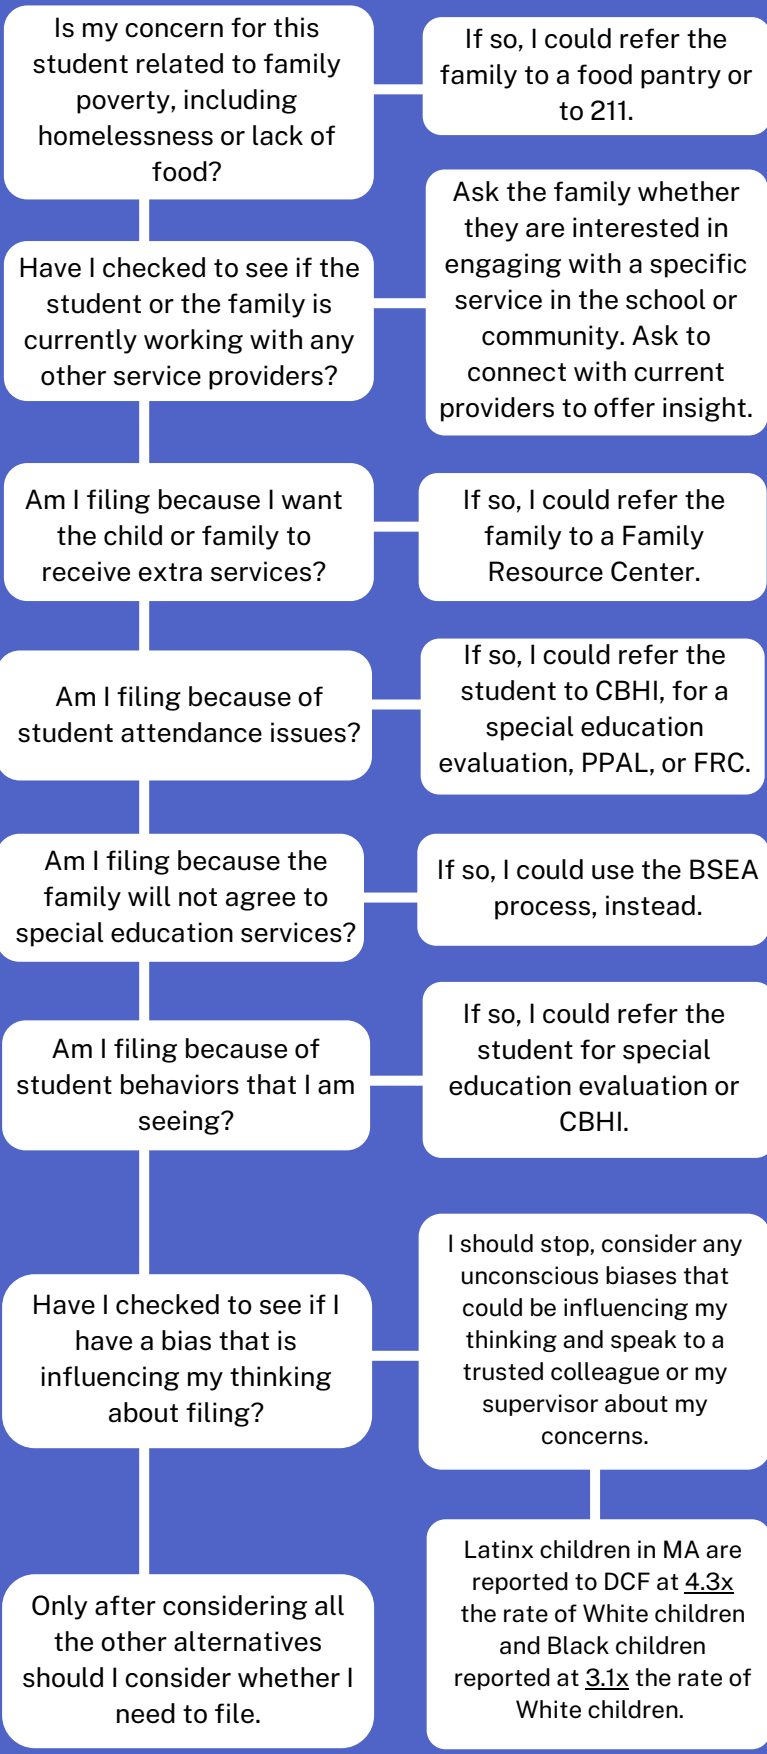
Is my concern for this student related to family poverty, including homelessness or lack of food?

If so, I could refer the family to a food pantry or to 211.

Have I checked to see if the student or the family is currently working with any other service providers?

Ask the family whether they are interested in engaging with a specific service in the school or community. Ask to connect with current providers to offer insight.

Am I filing because I want the child or family to receive extra services?

If so, I could refer the family to a Family Resource Center.

Am I filing because of student attendance issues?

If so, I could refer the student to CBHI, for a special education evaluation, PPAL, or FRC.

Am I filing because the family will not agree to special education services?

If so, I could use the BSEA process, instead.

Am I filing because of student behaviors that I am seeing?

If so, I could refer the student for special education evaluation or CBHI.

Have I checked to see if I have a bias that is influencing my thinking about filing?

I should stop, consider any unconscious biases that could be influencing my thinking and speak to a trusted colleague or my supervisor about my concerns.

Only after considering all the other alternatives should I consider whether I need to file.

Latinx children in MA are reported to DCF at 4.3x the rate of White children and Black children reported at 3.1x the rate of White children.